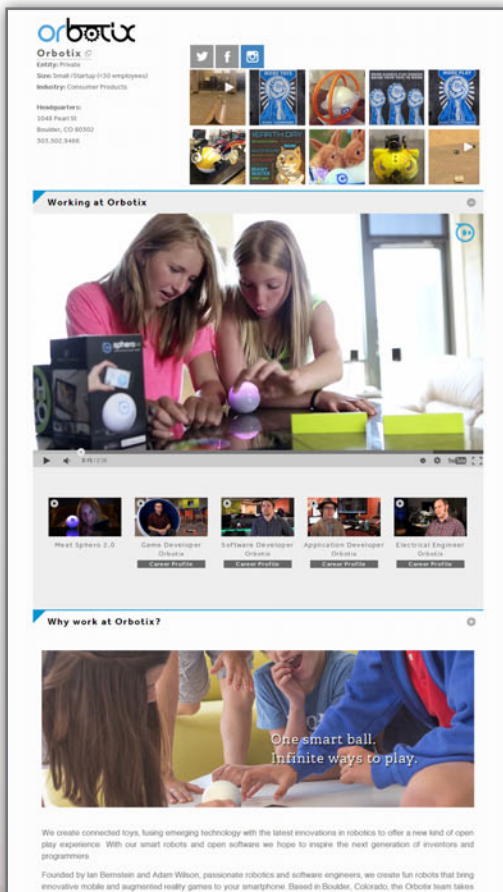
orbotix

Orbotix
Entity: Private
Size: Small/Startup (<50 employees)
Industry: Consumer Products

Headquarters:
1048 Pearl St
Boulder, CO 80302
303.502.9466

Working at Orbotix

sphero

0:11 / 2:36

Meet Sphero 2.0

Game Developer
Orbotix
Career Profile

Software Developer
Orbotix
Career Profile

Application Developer
Orbotix
Career Profile

Electrical Engineer
Orbotix
Career Profile

Why work at Orbotix?

One smart ball.
Infinite ways to play.

We create connected toys, fusing emerging technology with the latest innovations in robotics to offer a new kind of open play experience. With our smart robots and open software we hope to inspire the next generation of inventors and programmers.

Founded by Ian Bernstein and Adam Wilson, passionate robotics and software engineers, we create fun robots that bring innovative mobile and augmented reality games to your smartphone. Based in Boulder, Colorado, the Orbotix team takes